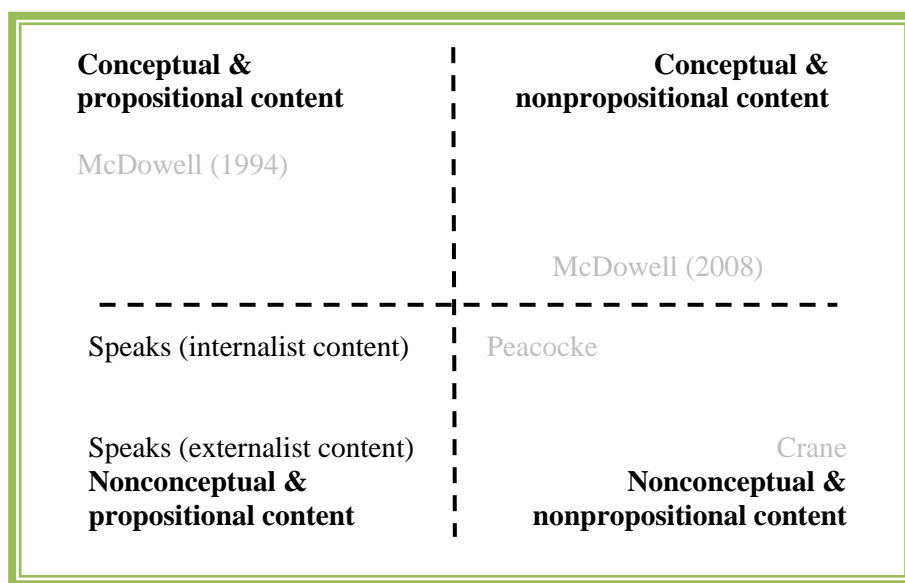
Conceptual & propositional content

Conceptual & nonpropositional content

McDowell (1994)

McDowell (2008)

Speaks (internalist content)

Peacocke

Speaks (externalist content)

Crane

Nonconceptual & propositional content

Nonconceptual & nonpropositional content